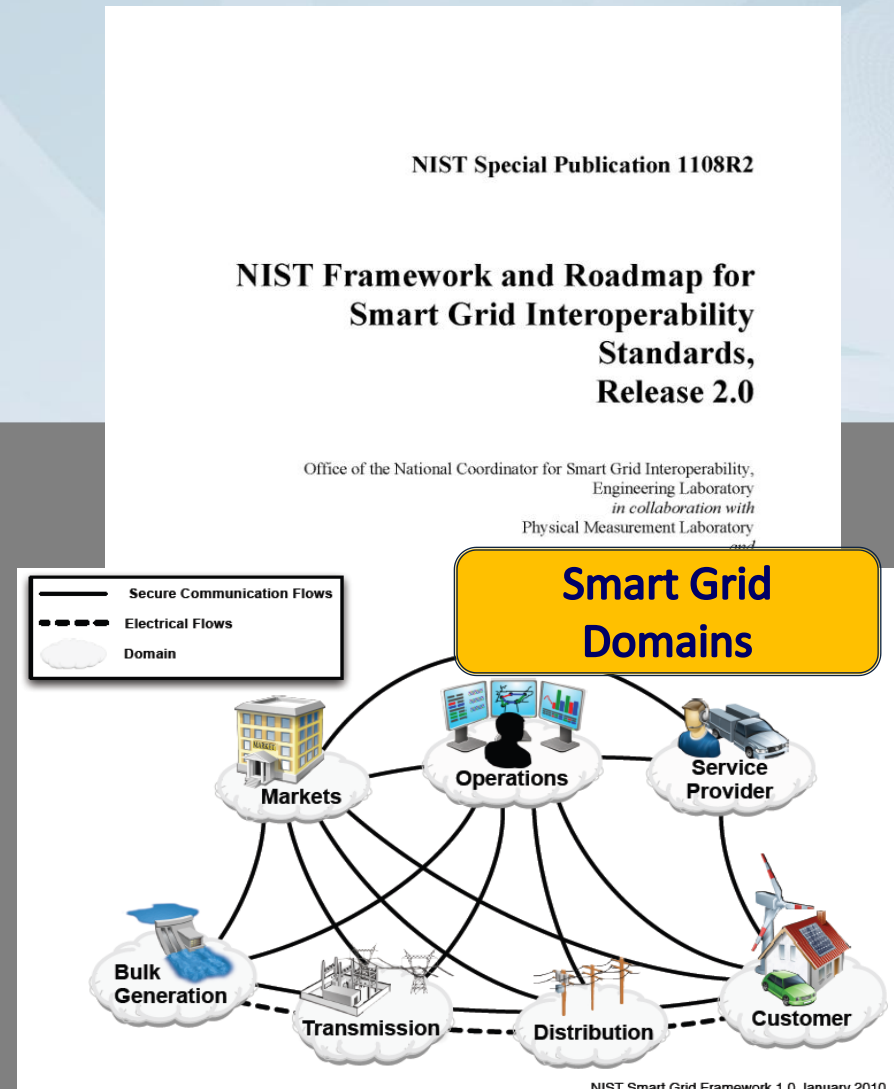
NIST Special Publication 1108R2

NIST Framework and Roadmap for Smart Grid Interoperability Standards, Release 2.0

Office of the National Coordinator for Smart Grid Interoperability, Engineering Laboratory
in collaboration with
Physical Measurement Laboratory
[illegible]

Secure Communication Flows
Electrical Flows
Domain

Smart Grid Domains

MARKETS

Markets

Operations

Service Provider

Bulk Generation

Transmission

Distribution

Customer

NIST Smart Grid Framework 1.0 January 2010